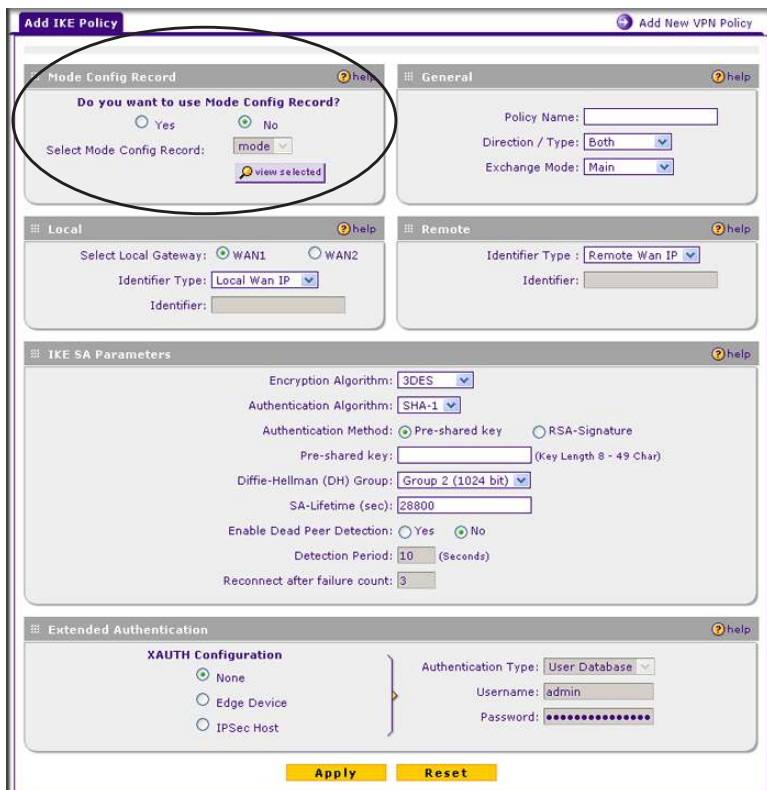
Add IKE Policy

Add New VPN Policy

Mode Config Record

help

Do you want to use Mode Config Record?

Yes No

Select Mode Config Record: mode

view selected

General

help

Policy Name:

Direction / Type: Both

Exchange Mode: Main

Local

help

Select Local Gateway: WAN1 WAN2

Identifier Type: Local Wan IP

Identifier:

Remote

help

Identifier Type : Remote Wan IP

Identifier:

IKE SA Parameters

help

Encryption Algorithm: 3DES

Authentication Algorithm: SHA-1

Authentication Method: Pre-shared key RSA-Signature

Pre-shared key: (Key Length 8 - 49 Char)

Diffie-Hellman (DH) Group: Group 2 (1024 bit)

SA-Lifetime (sec): 28800

Enable Dead Peer Detection: Yes No

Detection Period: 10 (Seconds)

Reconnect after failure count: 3

Extended Authentication

help

XAUTH Configuration

None

Edge Device

IPSec Host

Authentication Type: User Database

Username: admin

Password: •••••••••••••••

Apply

Reset